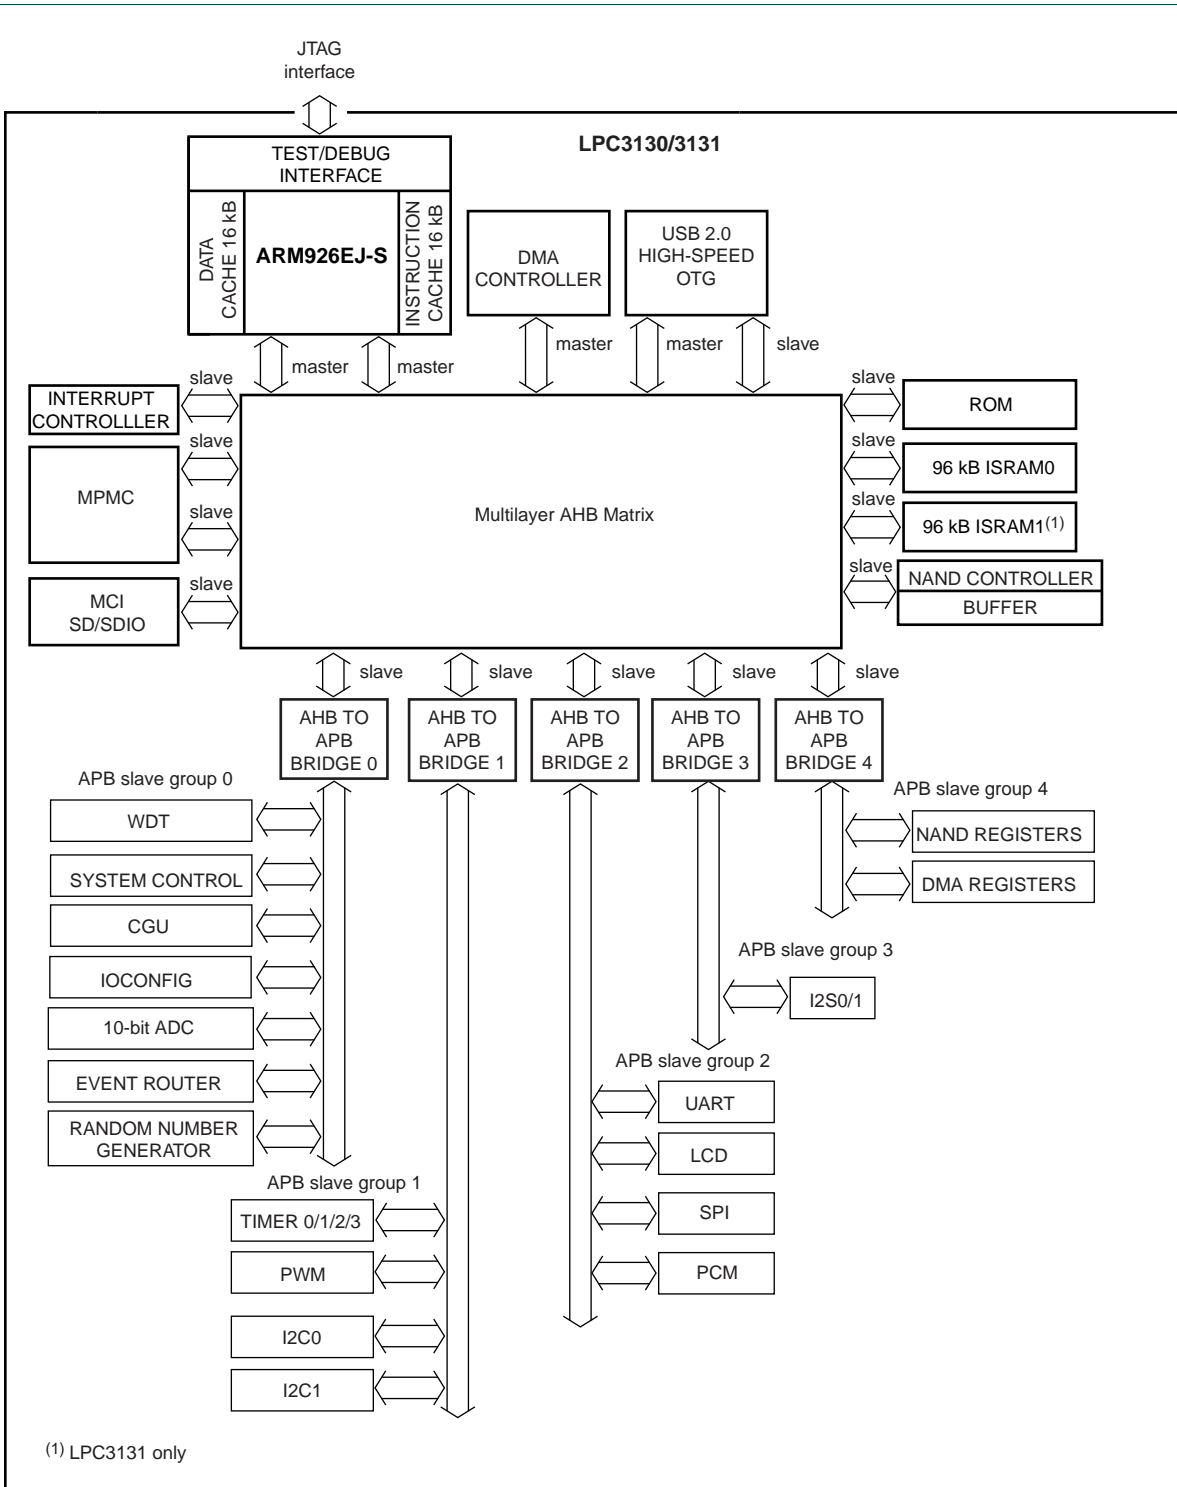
JTAG interface

LPC3130/3131

TEST/DEBUG INTERFACE

DATA CACHE 16 kB

ARM926EJ-S

INSTRUCTION CACHE 16 kB

DMA CONTROLLER

USB 2.0 HIGH-SPEED OTG

master

master

master

master

slave

slave

INTERRUPT CONTROLLLER

slave

MPMC

slave

slave

MCI SD/SDIO

Multilayer AHB Matrix

slave

ROM

slave

96 kB ISRAM0

slave

96 kB ISRAM1$^{(1)}$

slave

NAND CONTROLLER

BUFFER

slave

slave

slave

slave

slave

AHB TO APB BRIDGE 0

AHB TO APB BRIDGE 1

AHB TO APB BRIDGE 2

AHB TO APB BRIDGE 3

AHB TO APB BRIDGE 4

APB slave group 0

WDT

SYSTEM CONTROL

CGU

IOCONFIG

10-bit ADC

EVENT ROUTER

RANDOM NUMBER GENERATOR

APB slave group 4

NAND REGISTERS

DMA REGISTERS

APB slave group 3

I2S0/1

APB slave group 2

UART

LCD

SPI

PCM

APB slave group 1

TIMER 0/1/2/3

PWM

I2C0

I2C1

$^{(1)}$ LPC3131 only